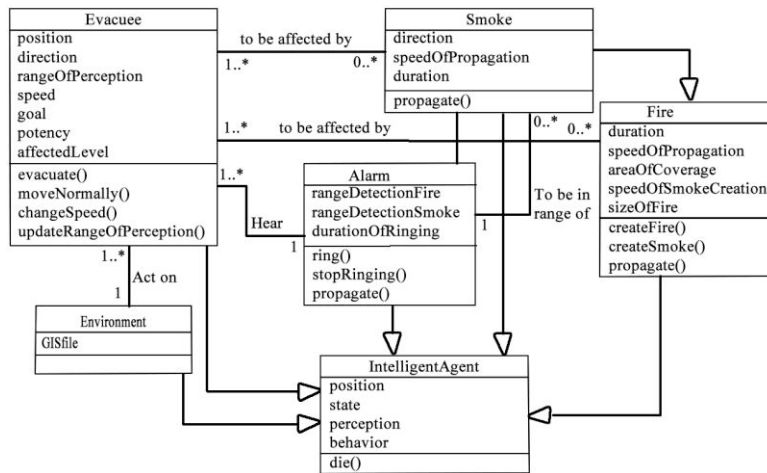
Evacuee
position
direction
rangeOfPerception
speed
goal
potency
affectedLevel
evacuate()
moveNormally()
changeSpeed()
updateRangeOfPerception()

to be affected by
1..*
0..*

Smoke
direction
speedOfPropagation
duration
propagate()

1..*
to be affected by
0..*
0..*

Fire
duration
speedOfPropagation
areaOfCoverage
speedOfSmokeCreation
sizeOfFire
createFire()
createSmoke()
propagate()

1..*
Hear
1

Alarm
rangeDetectionFire
rangeDetectionSmoke
durationOfRinging
ring()
stopRinging()
propagate()

To be in range of
1

1..*
Act on
1

Environment
GISfile

IntelligentAgent
position
state
perception
behavior
die()